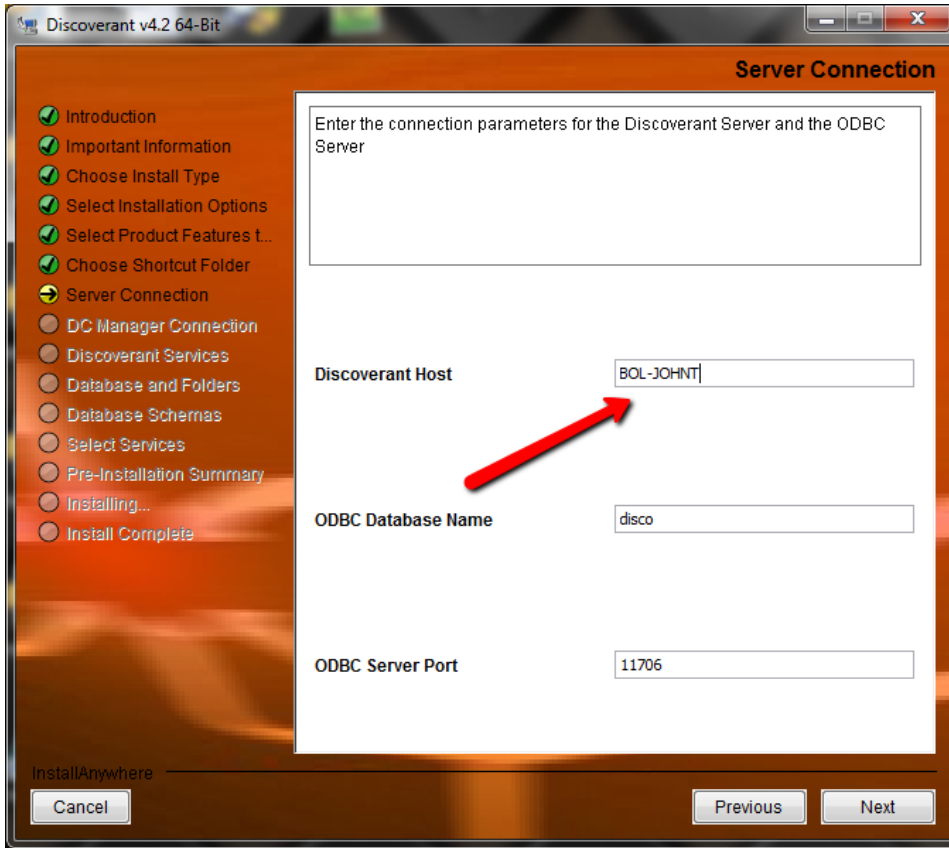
Discoverant v4.2 64-Bit

Server Connection

Introduction
Important Information
Choose Install Type
Select Installation Options
Select Product Features t...
Choose Shortcut Folder
Server Connection
DC Manager Connection
Discoverant Services
Database and Folders
Database Schemas
Select Services
Pre-Installation Summary
Installing...
Install Complete

Enter the connection parameters for the Discoverant Server and the ODBC Server

Discoverant Host
BOL-JOHNT

ODBC Database Name
disco

ODBC Server Port
11706

InstallAnywhere

Cancel

Previous

Next